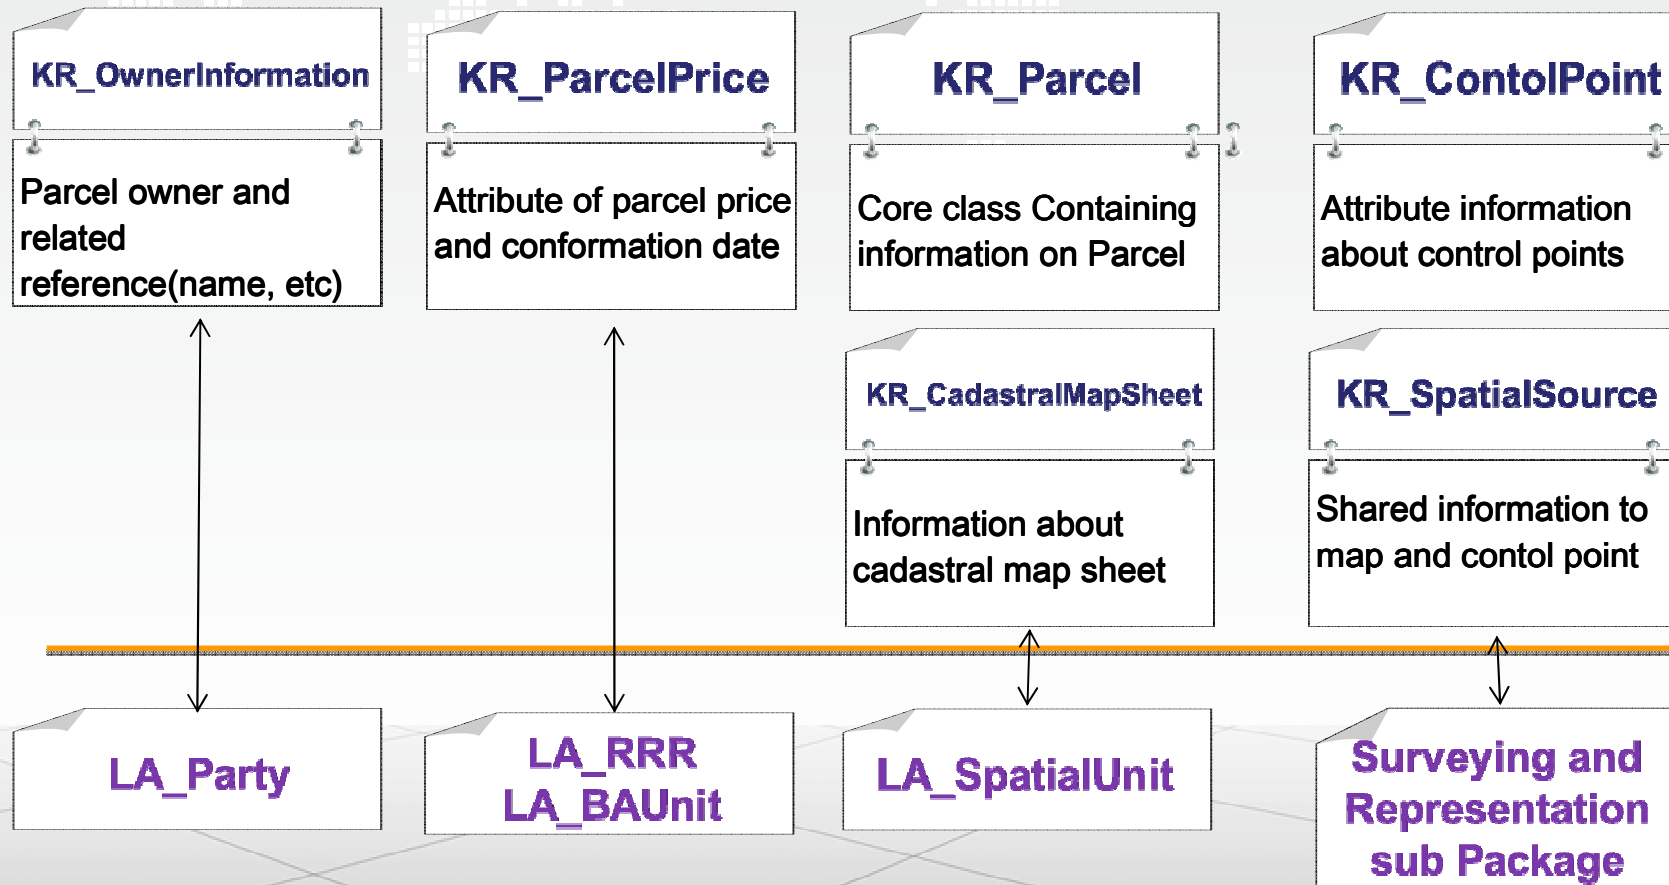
KR_OwnerInformation

Parcel owner and related reference(name, etc)

KR_ParcelPrice

Attribute of parcel price and conformation date

KR_Parcel

Core class Containing information on Parcel

KR_ContolPoint

Attribute information about control points

KR_CadastralMapSheet

Information about cadastral map sheet

KR_SpatialSource

Shared information to map and contol point

LA_Party

LA_RRR
LA_BAUnit

LA_SpatialUnit

Surveying and Representation sub Package